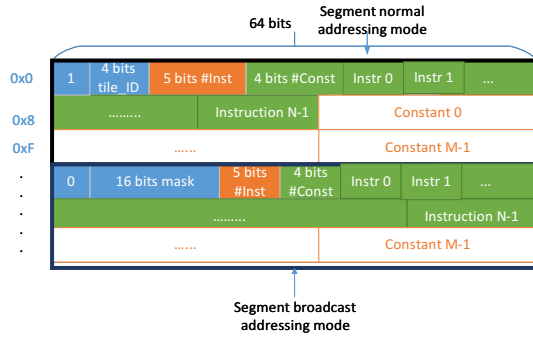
64 bits

Segment normal addressing mode

0x0

| 1 | 4 bits tile_ID | 5 bits #Inst | 4 bits #Const | Instr 0 | Instr 1 | … |
|---|---|---|---|---|---|---|

0x8

| ……… | Instruction N-1 | Constant 0 |
|---|---|---|

0xF

| …… | Constant M-1 |
|---|---|

.
.
.
.
.

| 0 | 16 bits mask | 5 bits #Inst | 4 bits #Const | Instr 0 | Instr 1 | … |
|---|---|---|---|---|---|---|

| ……… | Instruction N-1 |
|---|---|

| …… | Constant M-1 |
|---|---|

Segment broadcast addressing mode